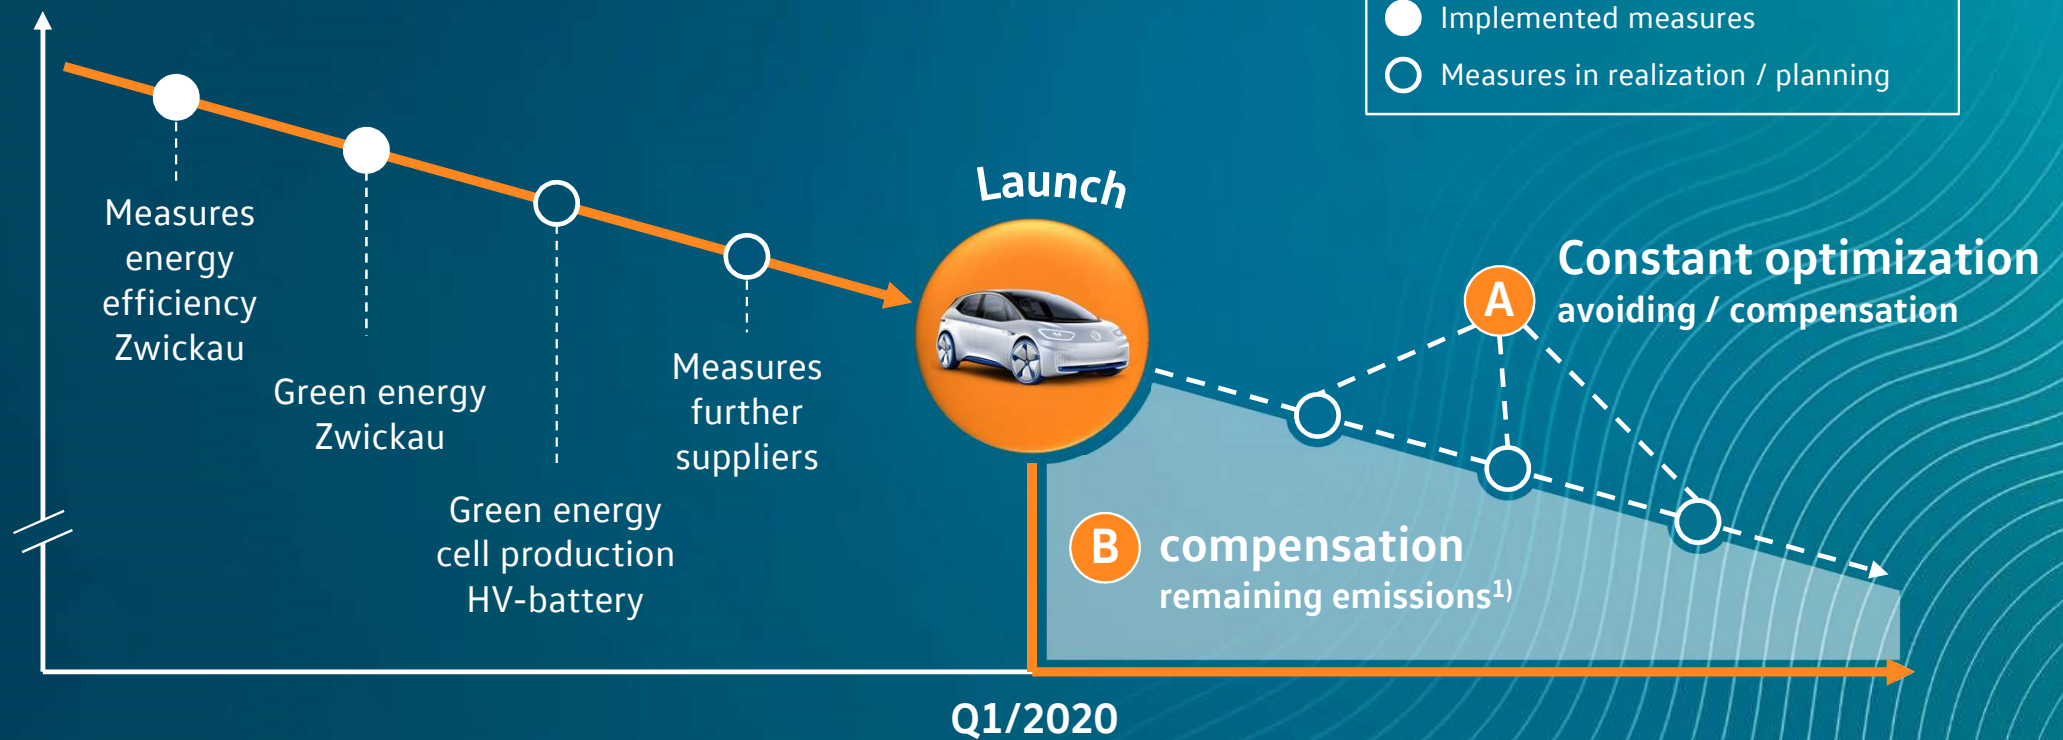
Implemented measures

Measures in realization / planning

Measures energy efficiency Zwickau

Green energy Zwickau

Green energy cell production HV-battery

Measures further suppliers

Launch

A Constant optimization
avoiding / compensation

B compensation
remaining emissions$^{1)}$

Q1/2020